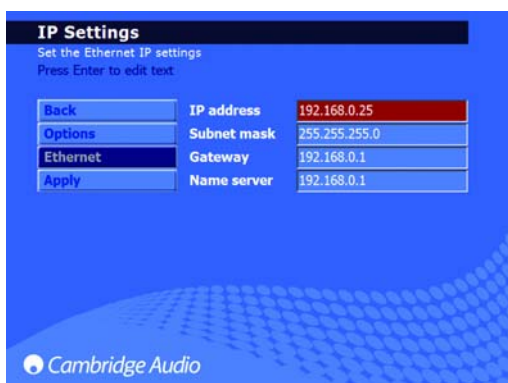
IP Settings
Set the Ethernet IP settings
Press Enter to edit text

Back
Options
Ethernet
Apply

| IP address | 192.168.0.25 |
|---|---|
| Subnet mask | 255.255.255.0 |
| Gateway | 192.168.0.1 |
| Name server | 192.168.0.1 |

Cambridge Audio